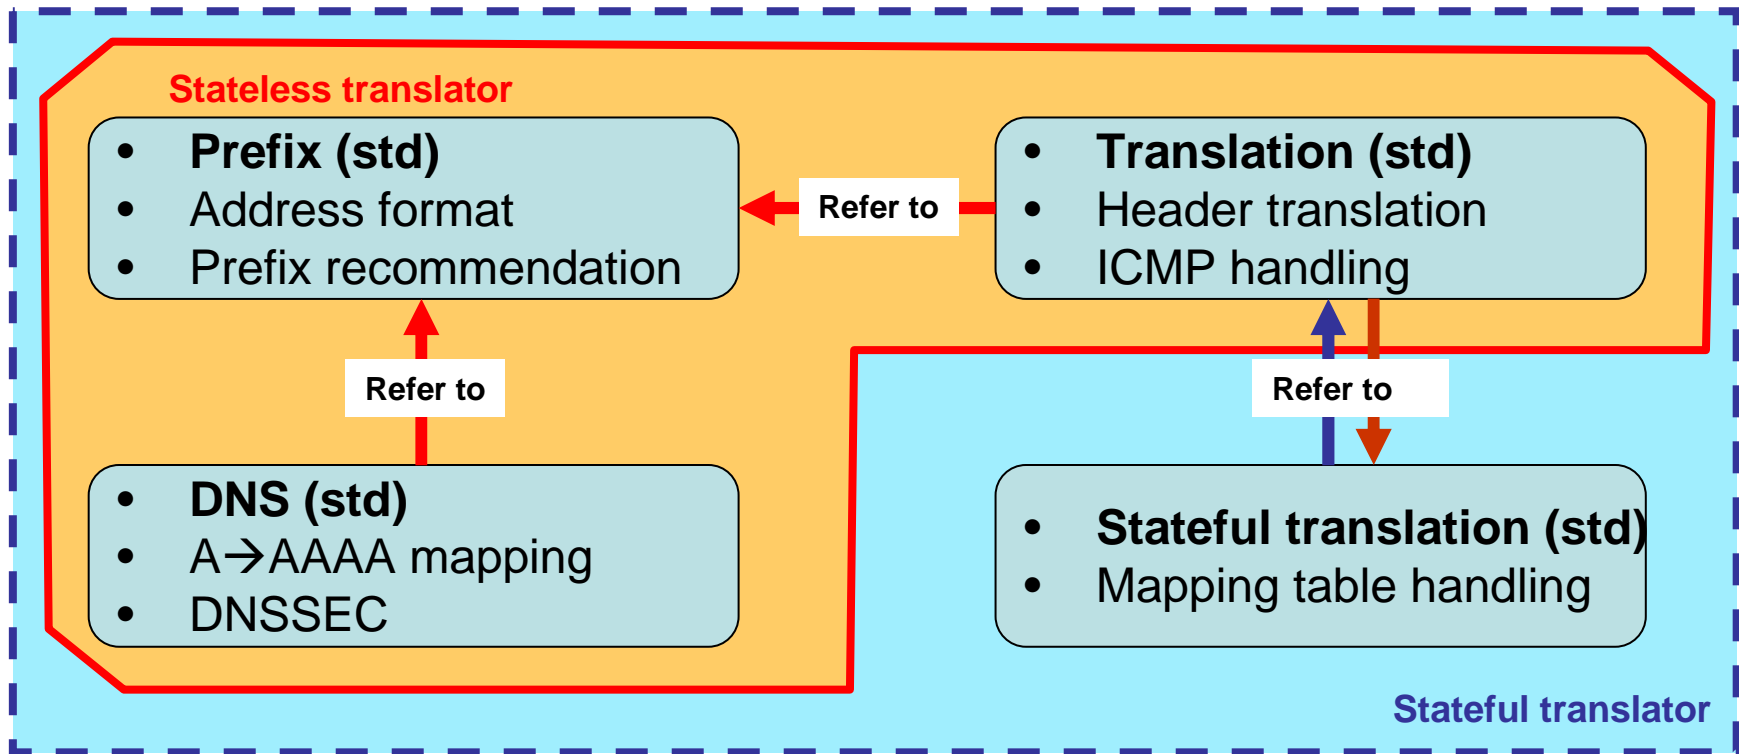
Stateless translator

- **Prefix (std)**
- Address format
- Prefix recommendation

Refer to

- **Translation (std)**
- Header translation
- ICMP handling

Refer to

Refer to

- **DNS (std)**
- A→AAAA mapping
- DNSSEC

- **Stateful translation (std)**
- Mapping table handling

Stateful translator